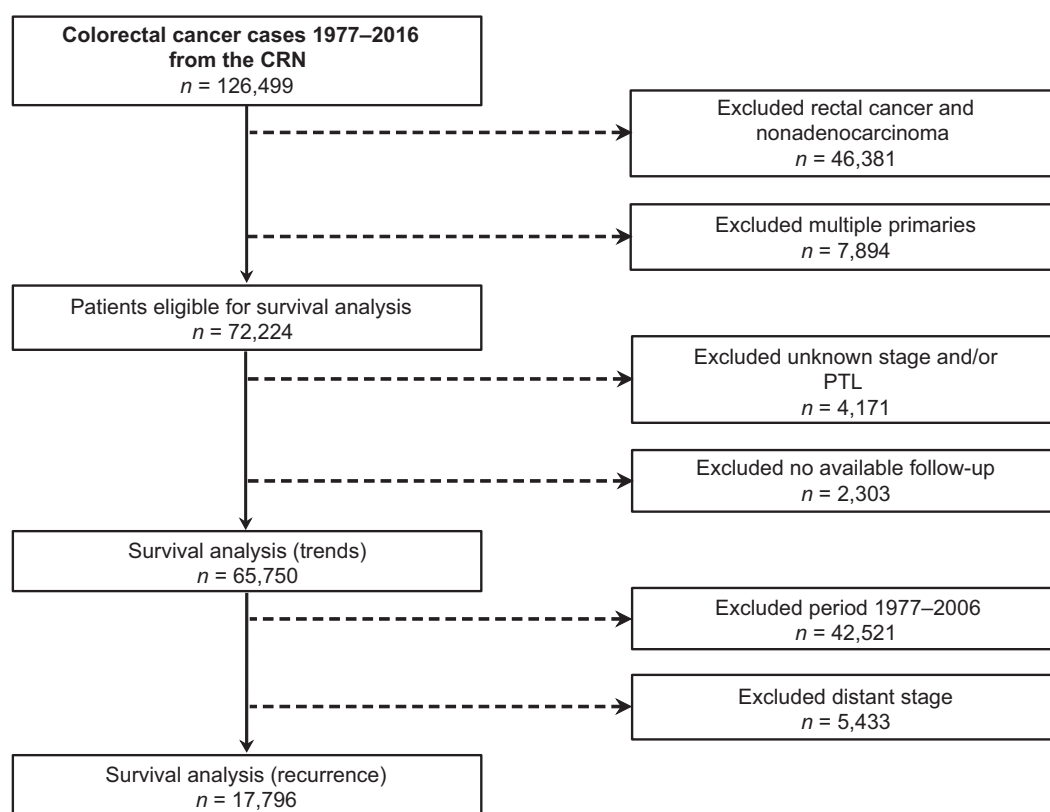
**Colorectal cancer cases 1977–2016 from the CRN**
$n$ = 126,499

Excluded rectal cancer and nonadenocarcinoma
$n$ = 46,381

Excluded multiple primaries
$n$ = 7,894

Patients eligible for survival analysis
$n$ = 72,224

Excluded unknown stage and/or PTL
$n$ = 4,171

Excluded no available follow-up
$n$ = 2,303

Survival analysis (trends)
$n$ = 65,750

Excluded period 1977–2006
$n$ = 42,521

Excluded distant stage
$n$ = 5,433

Survival analysis (recurrence)
$n$ = 17,796